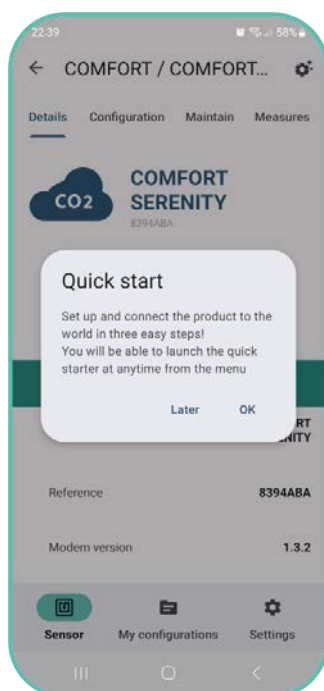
22:39

58%

COMFORT / COMFORT...

Details Configuration Maintain Measures

CO2

COMFORT SERENITY

8394ABA

Quick start

Set up and connect the product to the world in three easy steps!
You will be able to launch the quick starter at anytime from the menu

Later OK

RT
NITY

Reference 8394ABA

Modem version 1.3.2

Sensor My configurations Settings